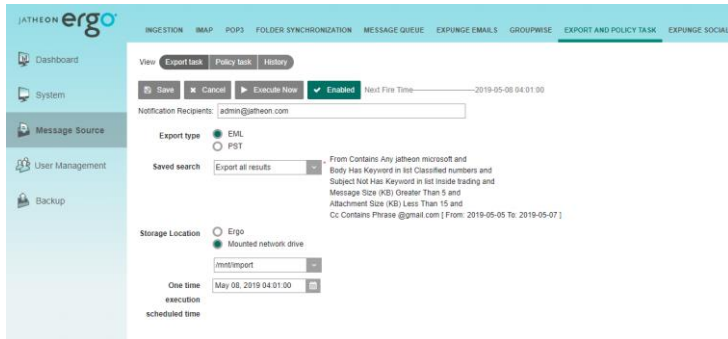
JATHEON ergo

INGESTION IMAP POP3 FOLDER SYNCHRONIZATION MESSAGE QUEUE EXPUNGE EMAILS GROUPWISE EXPORT AND POLICY TASK EXPUNGE SOCIAL

Dashboard

System

Message Source

User Management

Backup

View Export task Policy task History

Save Cancel Execute Now Enabled Next Fire Time 2019-05-08 04:01:00

Notification Recipients: admin@jatheon.com

Export type EML PST

Saved search Export all results

From Contains Any jatheon microsoft and Body Has Keyword in list Classified numbers and Subject Not Has Keyword in list Inside trading and Message Size (KB) Greater Than 5 and Attachment Size (KB) Less Than 15 and Cc Contains Phrase @gmail.com [ From: 2019-05-05 To: 2019-05-07 ]

Storage Location Ergo Mounted network drive

/mnt/import

One time execution scheduled time May 08, 2019 04:01:00